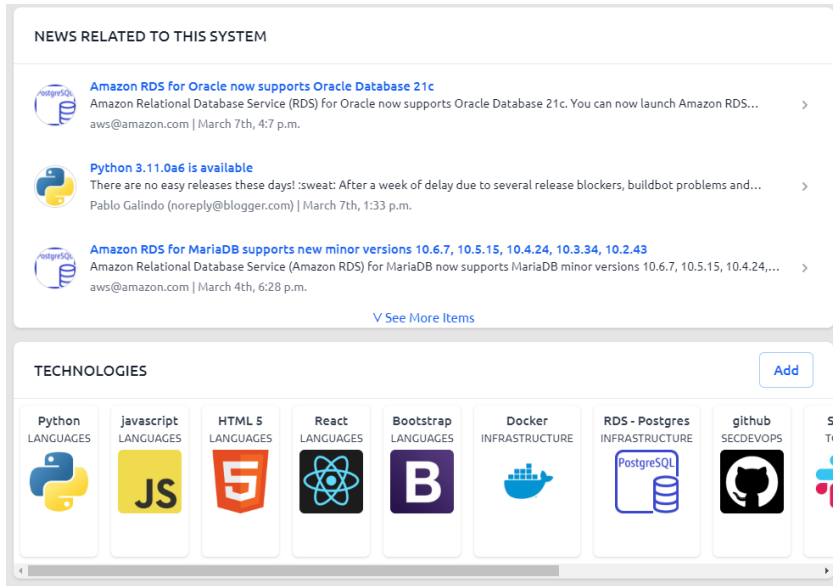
NEWS RELATED TO THIS SYSTEM

PostgreSQL

Amazon RDS for Oracle now supports Oracle Database 21c
Amazon Relational Database Service (RDS) for Oracle now supports Oracle Database 21c. You can now launch Amazon RDS...
aws@amazon.com | March 7th, 4:7 p.m.

Python 3.11.0a6 is available
There are no easy releases these days! :sweat: After a week of delay due to several release blockers, buildbot problems and...
Pablo Galindo (noreply@blogger.com) | March 7th, 1:33 p.m.

PostgreSQL

Amazon RDS for MariaDB supports new minor versions 10.6.7, 10.5.15, 10.4.24, 10.3.34, 10.2.43
Amazon Relational Database Service (Amazon RDS) for MariaDB now supports MariaDB minor versions 10.6.7, 10.5.15, 10.4.24,...
aws@amazon.com | March 4th, 6:28 p.m.

V See More Items

TECHNOLOGIES

Add

Python
LANGUAGES

javascript
LANGUAGES
JS

HTML 5
LANGUAGES
5

React
LANGUAGES

Bootstrap
LANGUAGES
B

Docker
INFRASTRUCTURE

RDS - Postgres
INFRASTRUCTURE
PostgreSQL

github
SECDEVOPS

S
T